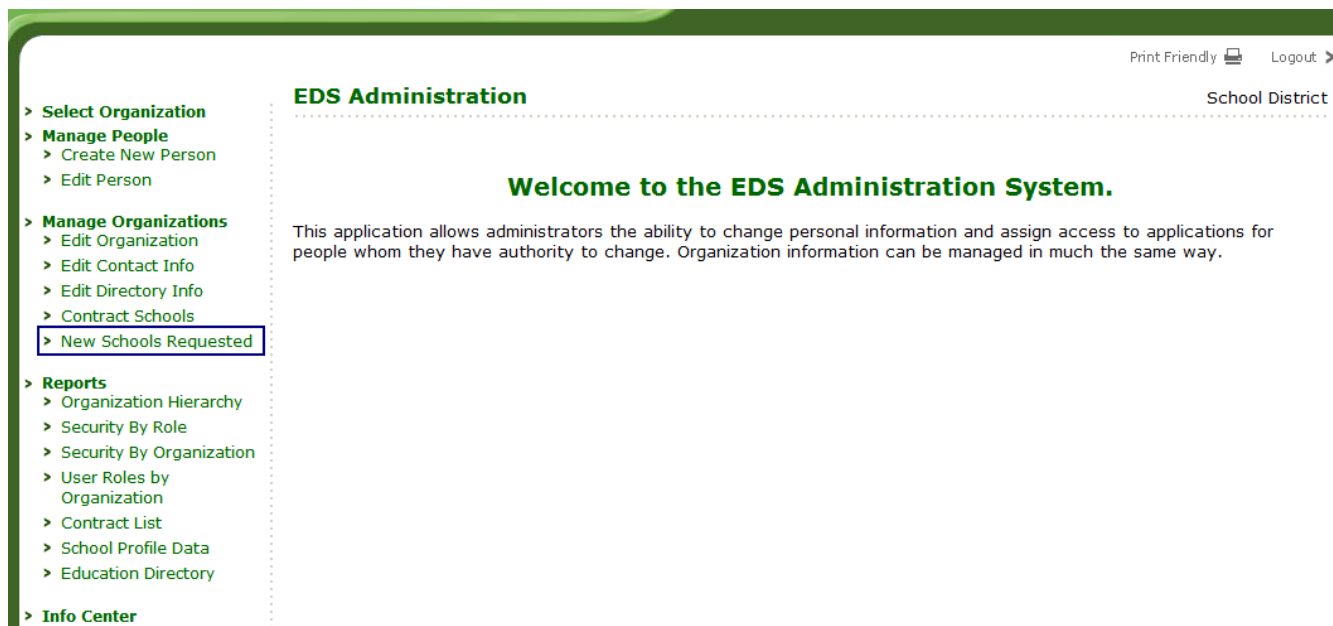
Print Friendly Logout >

> Select Organization
> Manage People
> Create New Person
> Edit Person

> Manage Organizations
> Edit Organization
> Edit Contact Info
> Edit Directory Info
> Contract Schools
> New Schools Requested

> Reports
> Organization Hierarchy
> Security By Role
> Security By Organization
> User Roles by Organization
> Contract List
> School Profile Data
> Education Directory

> Info Center

EDS Administration

School District

Welcome to the EDS Administration System.

This application allows administrators the ability to change personal information and assign access to applications for people whom they have authority to change. Organization information can be managed in much the same way.